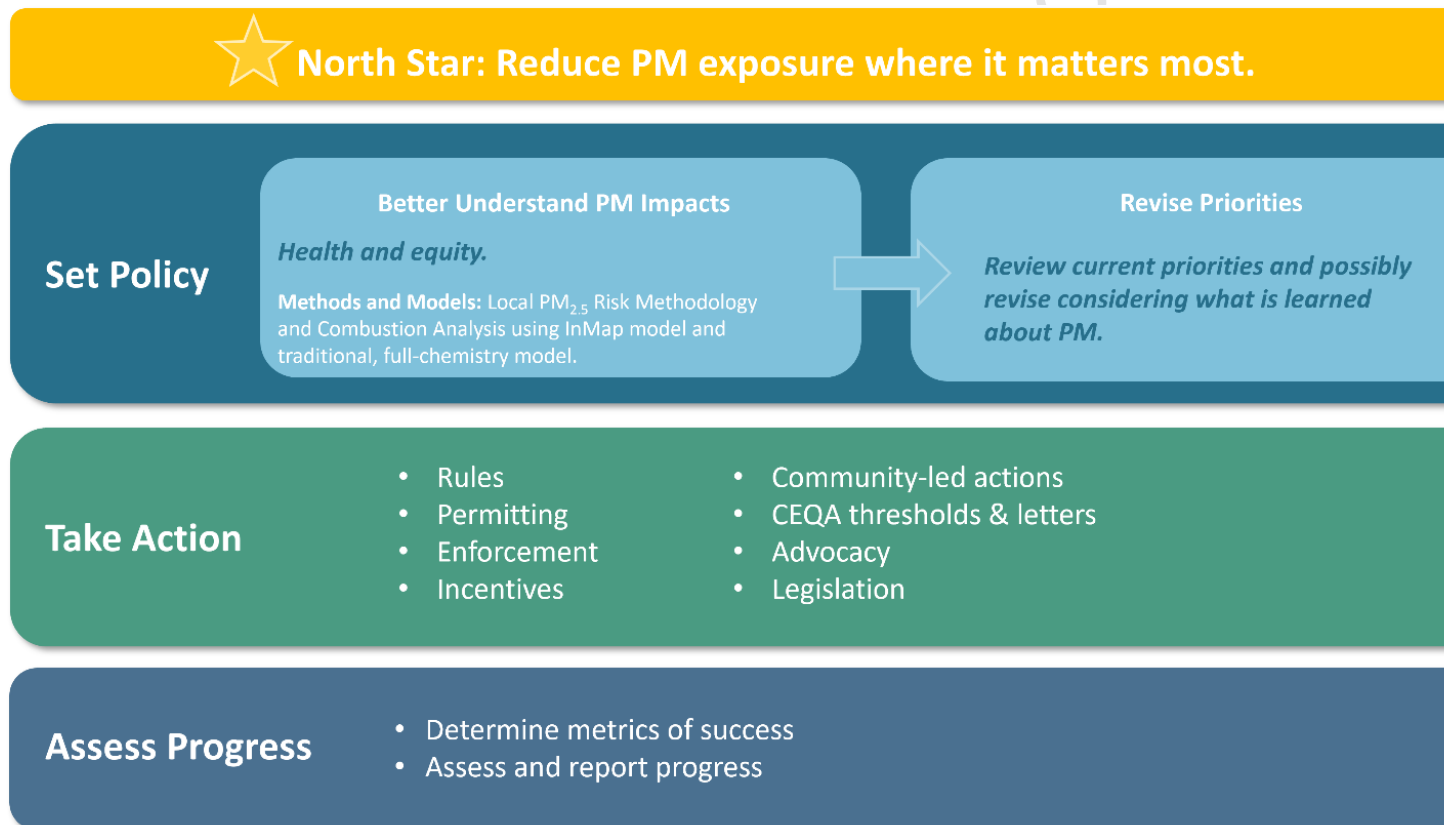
North Star: Reduce PM exposure where it matters most.

Set Policy

Better Understand PM Impacts

Health and equity.

Methods and Models: Local $PM_{2.5}$ Risk Methodology and Combustion Analysis using InMap model and traditional, full-chemistry model.

Revise Priorities

Review current priorities and possibly revise considering what is learned about PM.

Take Action

- Rules
- Permitting
- Enforcement
- Incentives

- Community-led actions
- CEQA thresholds & letters
- Advocacy
- Legislation

Assess Progress

- Determine metrics of success
- Assess and report progress